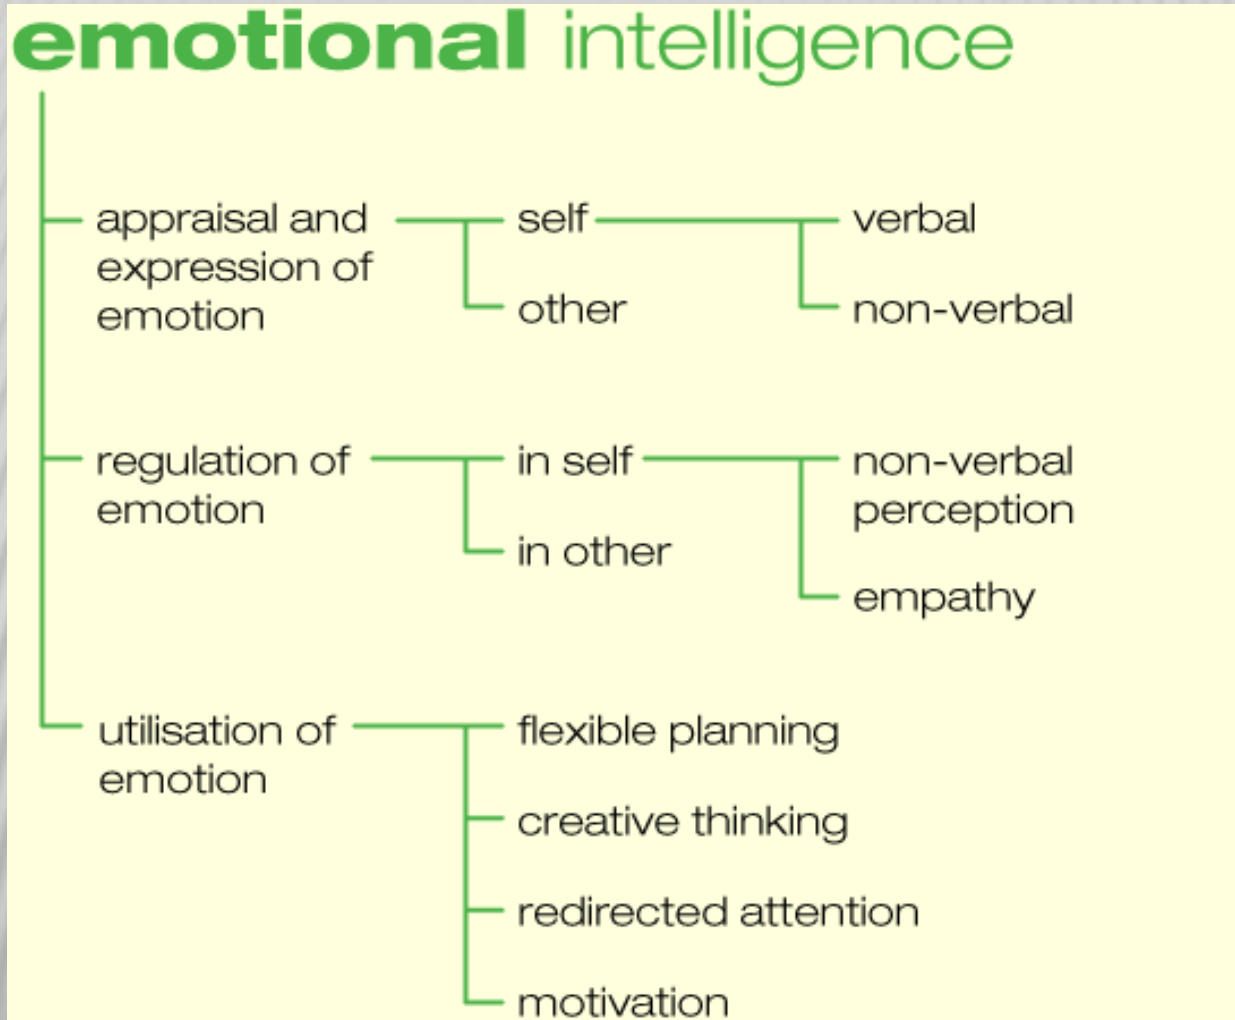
emotional intelligence

appraisal and expression of emotion

self

other

verbal

non-verbal

regulation of emotion

in self

in other

non-verbal perception

empathy

utilisation of emotion

flexible planning

creative thinking

redirected attention

motivation